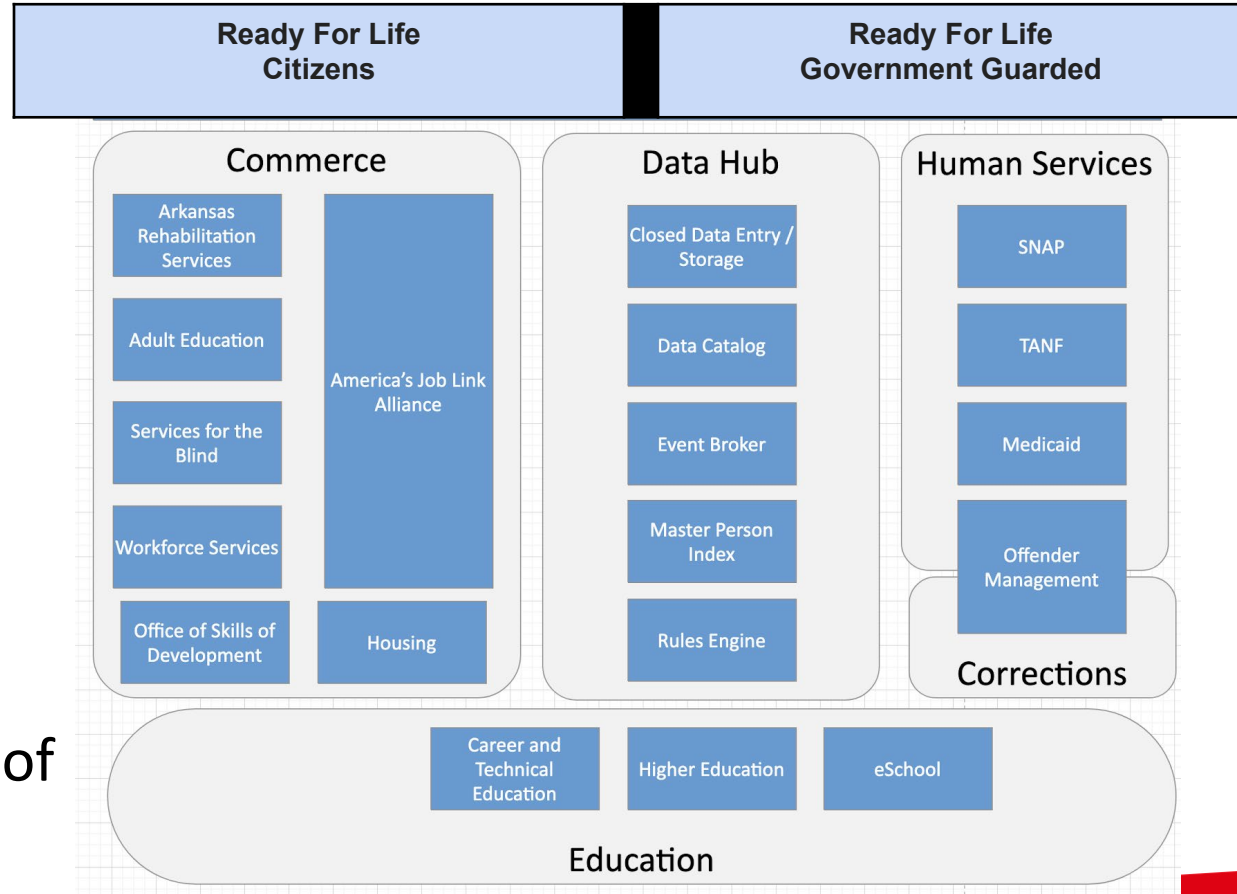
Ready For Life
Citizens

Ready For Life
Government Guarded

Commerce

Arkansas Rehabilitation Services

Adult Education

Services for the Blind

Workforce Services

America's Job Link Alliance

Office of Skills of Development

Housing

Data Hub

Closed Data Entry / Storage

Data Catalog

Event Broker

Master Person Index

Rules Engine

Human Services

SNAP

TANF

Medicaid

Offender Management

Corrections

of

Career and Technical Education

Higher Education

eSchool

Education